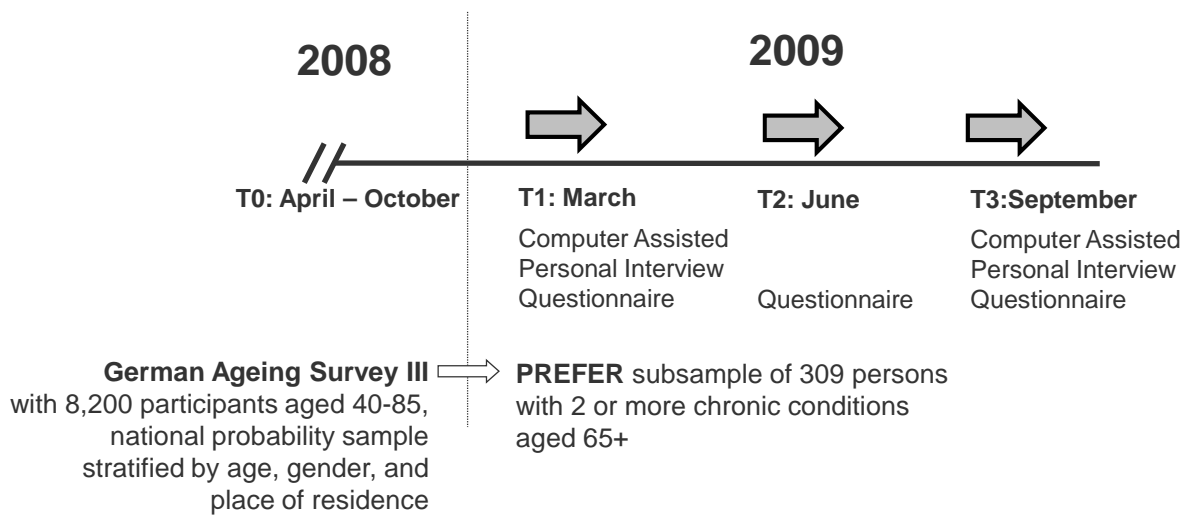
2008

2009

T0: April – October

T1: March

Computer Assisted Personal Interview Questionnaire

T2: June

Questionnaire

T3:September

Computer Assisted Personal Interview Questionnaire

German Ageing Survey III with 8,200 participants aged 40-85, national probability sample stratified by age, gender, and place of residence

PREFER subsample of 309 persons with 2 or more chronic conditions aged 65+